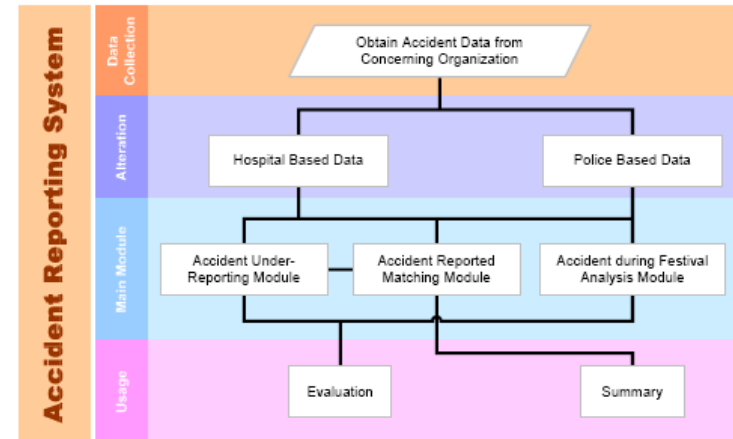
Accident Reporting System

Data Collection

Obtain Accident Data from Concerning Organization

Alteration

Hospital Based Data

Police Based Data

Main Module

Accident Under-Reporting Module

Accident Reported Matching Module

Accident during Festival Analysis Module

Usage

Evaluation

Summary